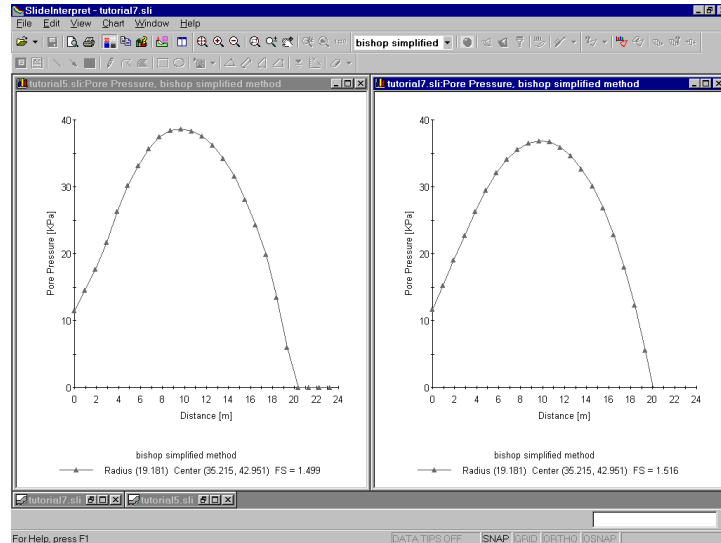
SlideInterpret - tutorial7.sli
File Edit View Chart Window Help
bishop simplified

tutorial5.sli:Pore Pressure, bishop simplified method

40
30
20
10
0
Pore Pressure [KPa]
0 2 4 6 8 10 12 14 16 18 20 22 24
Distance [m]
bishop simplified method
Radius (19.181) Center (35.215, 42.951) FS = 1.499

tutorial7.sli:Pore Pressure, bishop simplified method

40
30
20
10
0
Pore Pressure [KPa]
0 2 4 6 8 10 12 14 16 18 20 22 24
Distance [m]
bishop simplified method
Radius (19.181) Center (35.215, 42.951) FS = 1.516

tutorial7.sli
tutorial5.sli

For Help, press F1
DATA TIPS OFF SNAP GRID ORTHO OSNAP